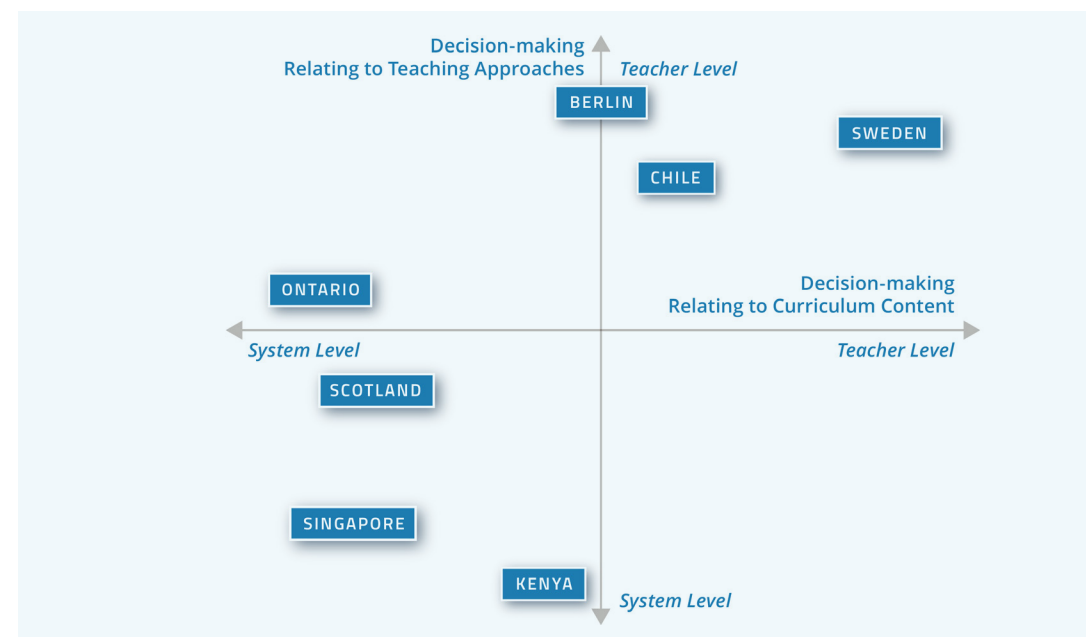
Decision-making
Relating to Teaching Approaches

Teacher Level

BERLIN

SWEDEN

CHILE

ONTARIO

Decision-making
Relating to Curriculum Content

System Level

Teacher Level

SCOTLAND

SINGAPORE

KENYA

System Level